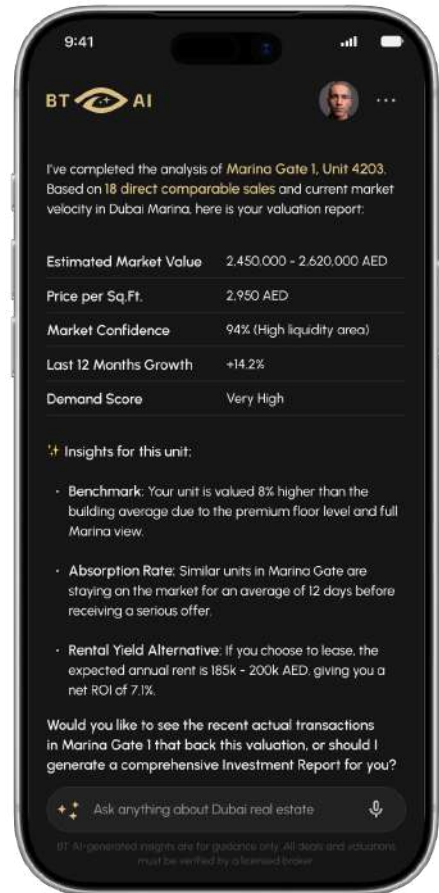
9:41

BT AI

I've completed the analysis of Marina Gate 1, Unit 4203. Based on 18 direct comparable sales and current market velocity in Dubai Marina, here is your valuation report:

| | |
|---|---|
| Estimated Market Value | 2,450,000 - 2,620,000 AED |
| Price per Sq.Ft. | 2,950 AED |
| Market Confidence | 94% (High liquidity area) |
| Last 12 Months Growth | +14.2% |
| Demand Score | Very High |

Insights for this unit:

· Benchmark: Your unit is valued 8% higher than the building average due to the premium floor level and full Marina view.

· Absorption Rate: Similar units in Marina Gate are staying on the market for an average of 12 days before receiving a serious offer.

· Rental Yield Alternative: If you choose to lease, the expected annual rent is 185k - 200k AED, giving you a net ROI of 7.1%.

Would you like to see the recent actual transactions in Marina Gate 1 that back this valuation, or should I generate a comprehensive Investment Report for you?

Ask anything about Dubai real estate

BT AI-generated insights are for guidance only. All deals and valuations must be verified by a licensed broker.